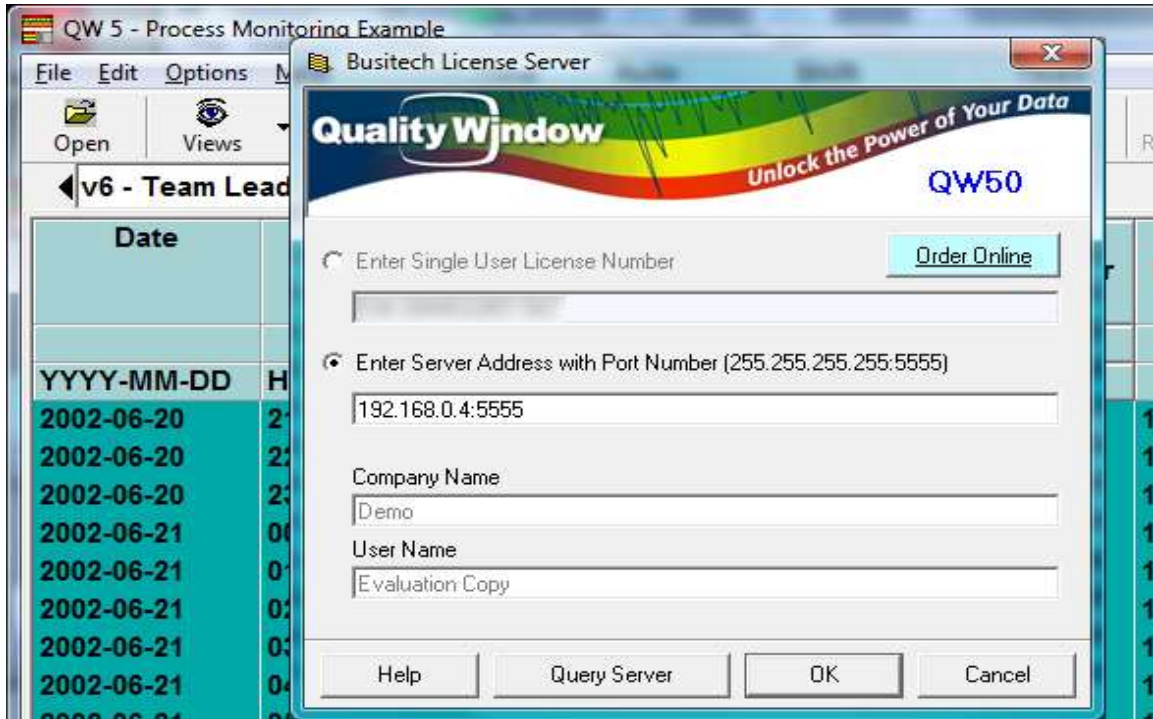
QW 5 - Process Monitoring Example
File Edit Options M
Open Views
◀v6 - Team Lead
Date
YYYY-MM-DD H
2002-06-20 2
2002-06-20 2
2002-06-20 2
2002-06-21 0
2002-06-21 0
2002-06-21 0
2002-06-21 0
2002-06-21 0

Busitech License Server
Quality Window
Unlock the Power of Your Data
QW50
Enter Single User License Number
Order Online
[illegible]
Enter Server Address with Port Number (255.255.255.255:5555)
192.168.0.4:5555
Company Name
Demo
User Name
Evaluation Copy
Help
Query Server
OK
Cancel